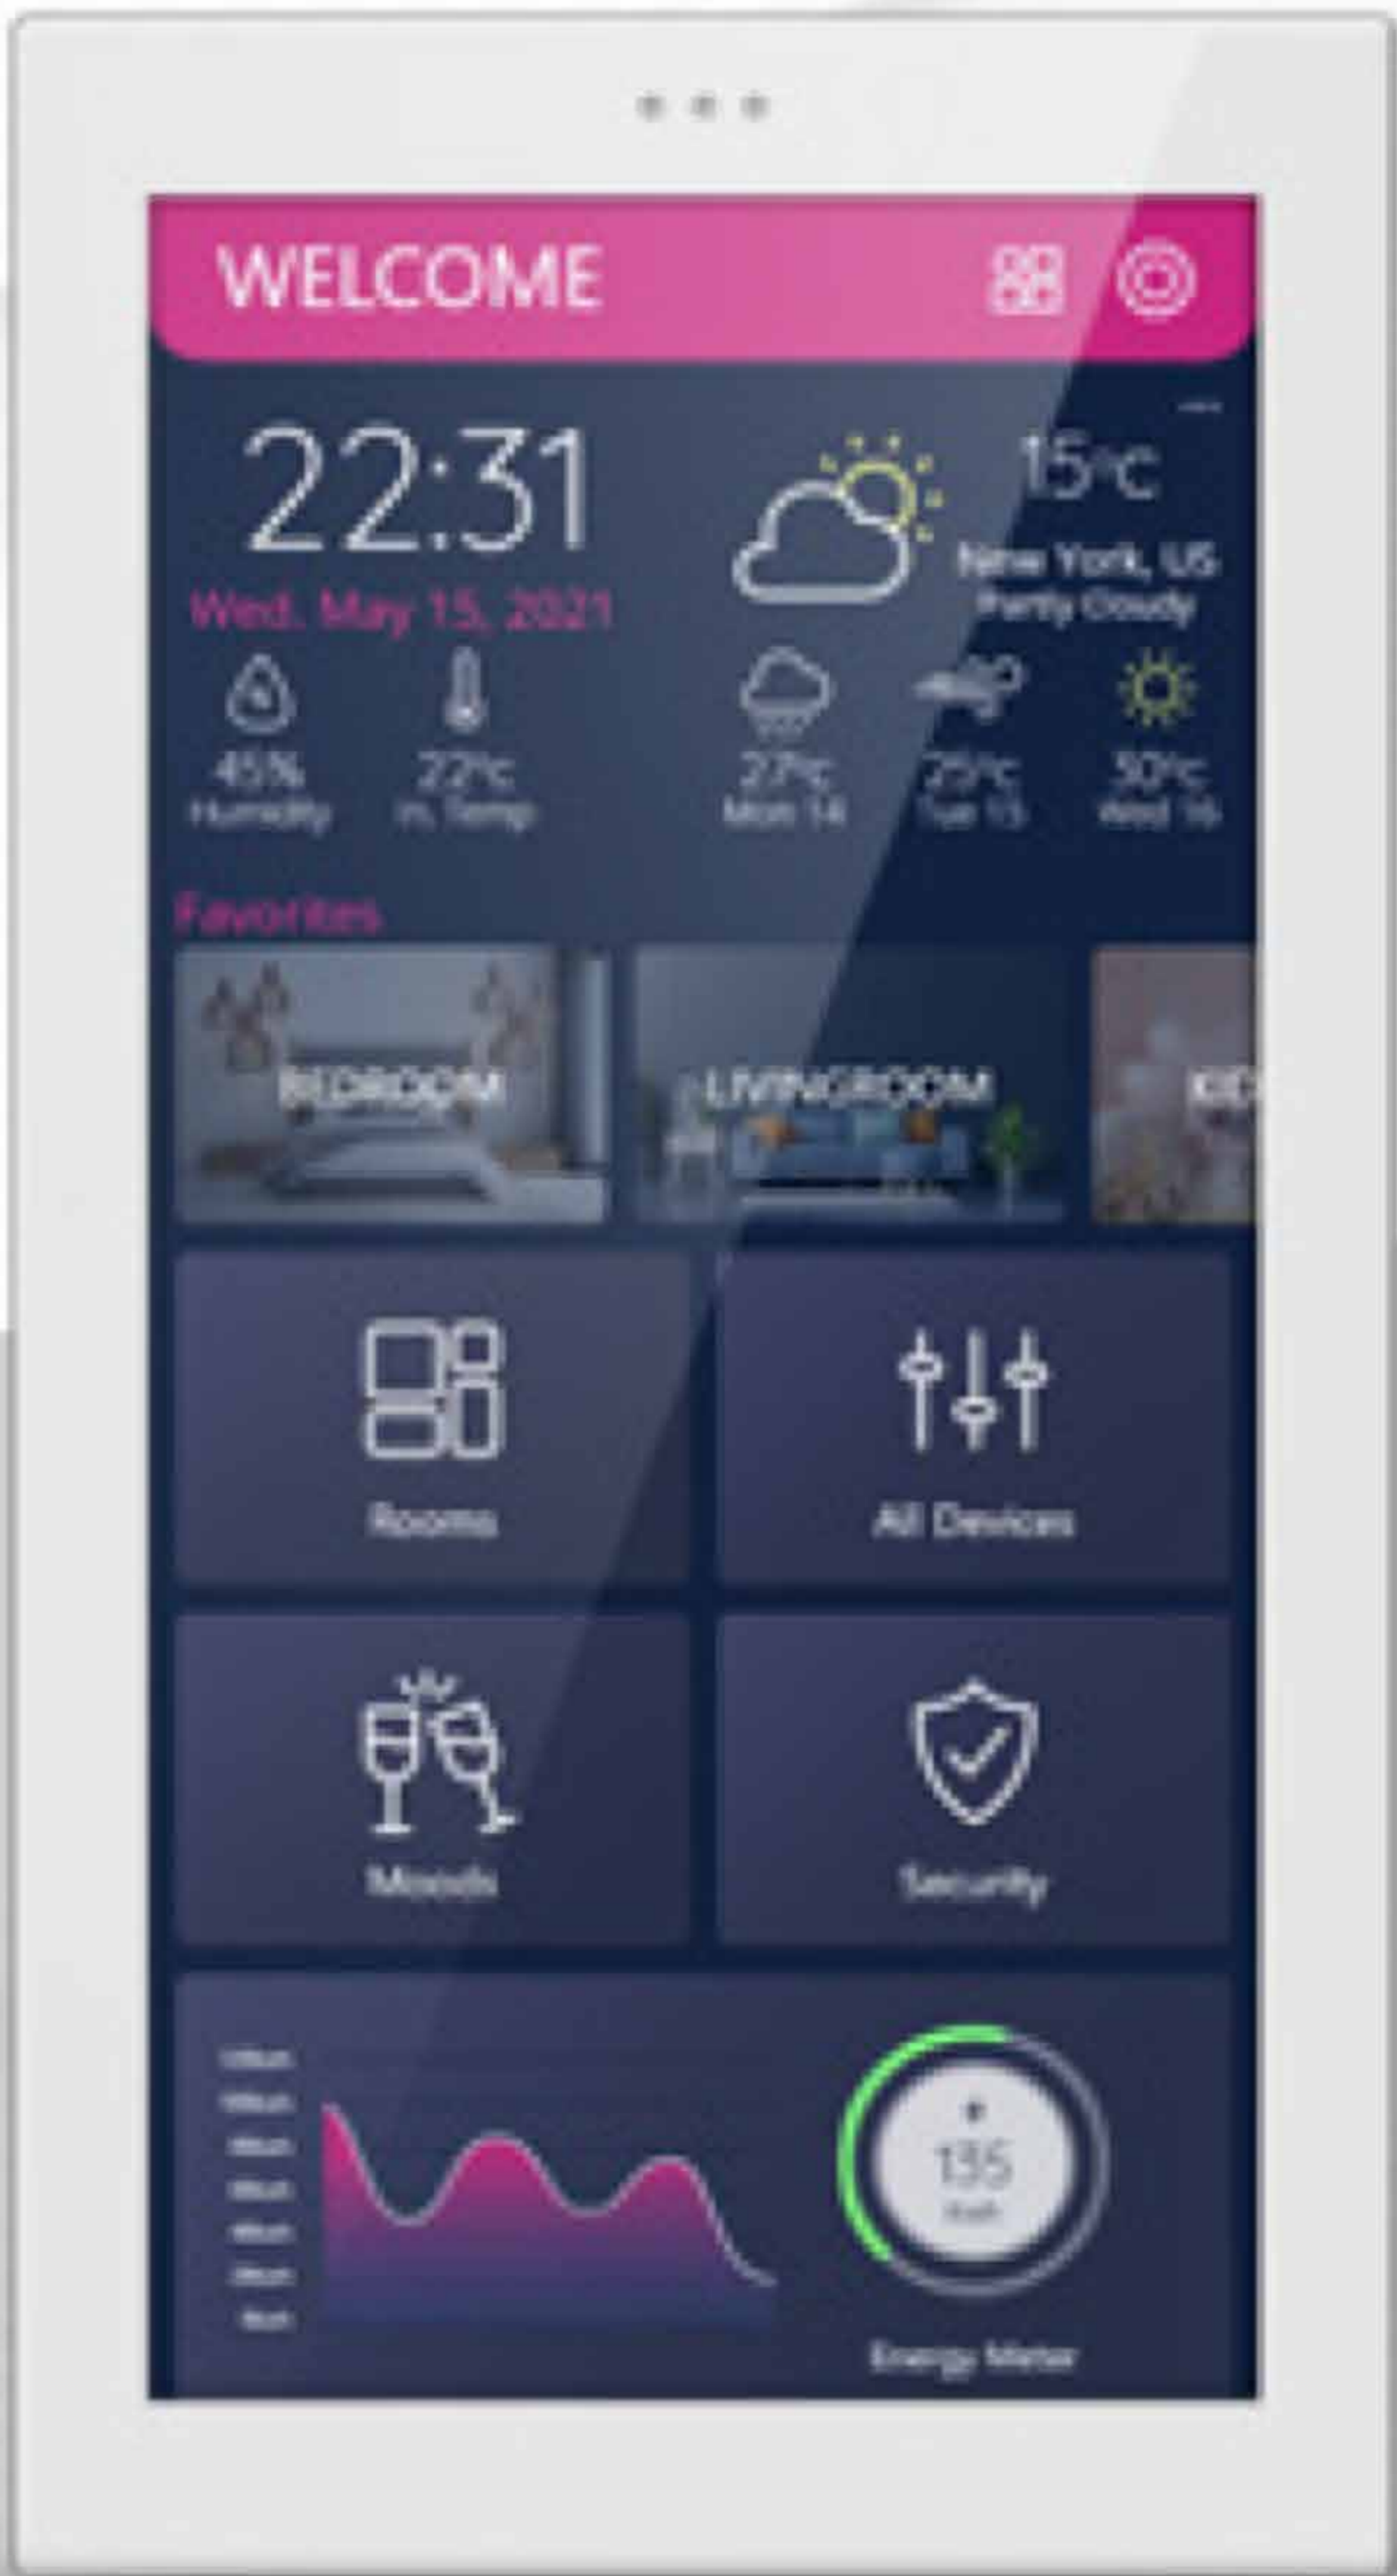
WELCOME

22:31

Wed. May 15, 2021

45%
Humidity

22°c
In. Temp

15°c
New York, US
Partly Cloudy

27°c
Mon 14

25°c
Tue 15

30°c
Wed 16

Favorites

BEDROOM

LIVINGROOM

KIC

Rooms

All Devices

Moods

Security

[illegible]
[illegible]
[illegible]
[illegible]
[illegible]
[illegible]
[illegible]

135
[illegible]

Energy Meter